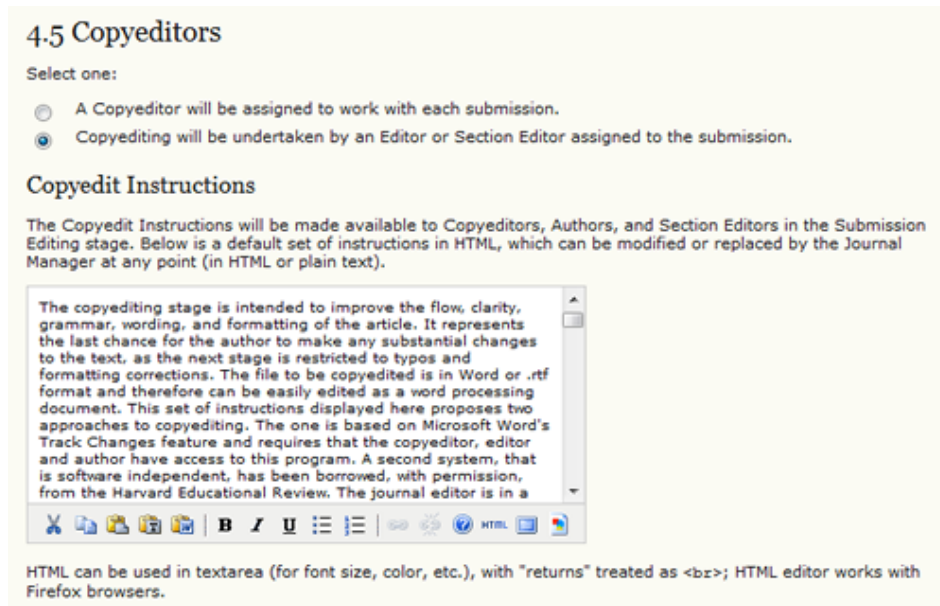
4.5 Copyeditors

Select one:

A Copyeditor will be assigned to work with each submission.

Copyediting will be undertaken by an Editor or Section Editor assigned to the submission.

Copyedit Instructions

The Copyedit Instructions will be made available to Copyeditors, Authors, and Section Editors in the Submission Editing stage. Below is a default set of instructions in HTML, which can be modified or replaced by the Journal Manager at any point (in HTML or plain text).

The copyediting stage is intended to improve the flow, clarity, grammar, wording, and formatting of the article. It represents the last chance for the author to make any substantial changes to the text, as the next stage is restricted to typos and formatting corrections. The file to be copyedited is in Word or .rtf format and therefore can be easily edited as a word processing document. This set of instructions displayed here proposes two approaches to copyediting. The one is based on Microsoft Word's Track Changes feature and requires that the copyeditor, editor and author have access to this program. A second system, that is software independent, has been borrowed, with permission, from the Harvard Educational Review. The journal editor is in a

B I U HTML

HTML can be used in textarea (for font size, color, etc.), with "returns" treated as <br>; HTML editor works with Firefox browsers.